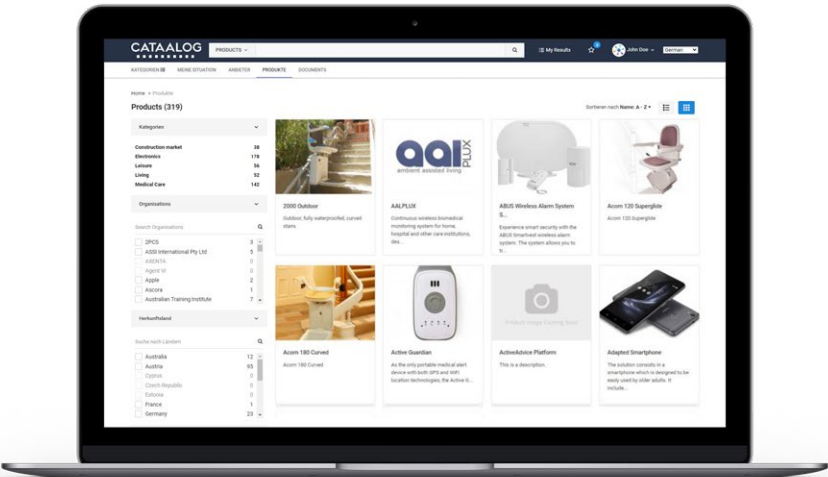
CATAALOG PRODUCTS

My Results John Doe German

KATEGORIEN MEINE SITUATION ANBIETER PRODUKTE DOCUMENTS

Home > Produkte

Products (319)

Sortieren nach Name: A - Z

Kategorien

Construction market 38
Electronics 178
Leisure 56
Living 52
Medical Care 142

Organisations

Search Organisations

2PCS 3
A2D International Pty Ltd 3
AAXNTA 0
Agent Id 0
Apple 6
Ascora 1
Australian Training Institute 7

Herkunftsland

Suche nach Landern

Australia 12
Austria 95
Cyprus 0
Czech Republic 0
Estonia 0
France 1
Germany 23

2000 Outdoor

Outdoor, fully waterproofed, curved stairs

AALPLUX

aal PLUX ambient assisted living

Continuous wireless biomedical monitoring system for home, hospital and other care institutions, des...

ABUS Wireless Alarm System S...

Experience smart security with the ABUS Smartvest wireless alarm system. The system allows you to h...

Acorn 120 Superglide

Acorn 120 Superglide

Acorn 180 Curved

Acorn 180 Curved

Active Guardian

As the only portable medical alert device with both GPS and WiFi location technologies, the Active G...

ActiveAdvice Platform

Product Image Coming Soon

This is a description.

Adapted Smartphone

The solution consists in a smartphone which is designed to be easily used by older adults. It include...